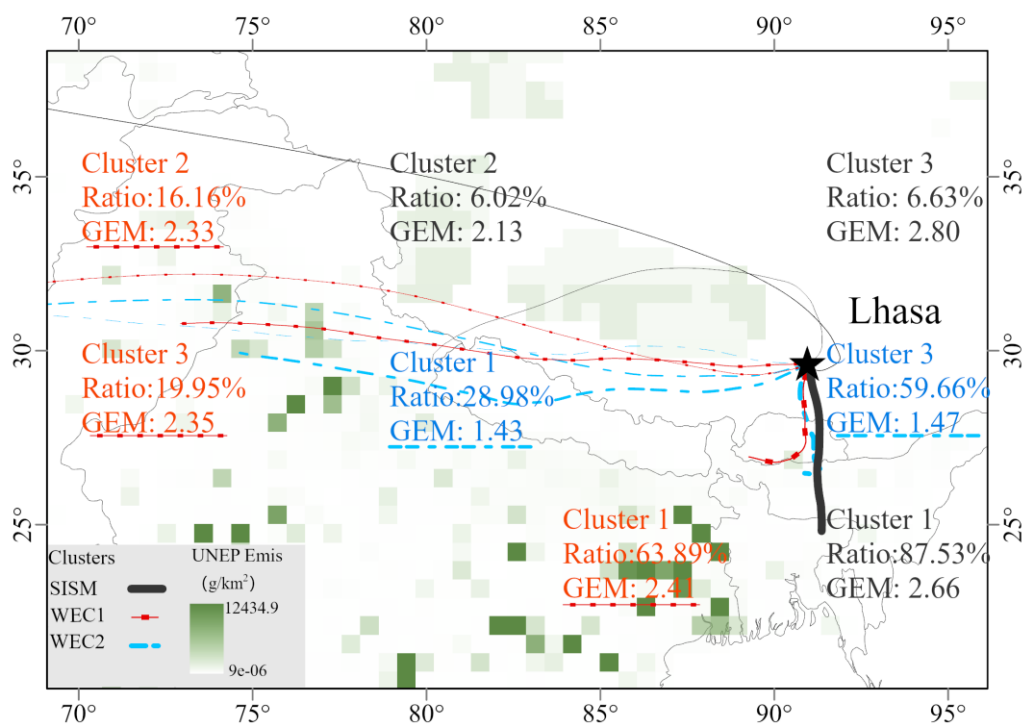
70° 75° 80° 85° 90° 95°

35° 30° 25°

Cluster 2
Ratio:16.16%
GEM: 2.33

Cluster 2
Ratio: 6.02%
GEM: 2.13

Cluster 3
Ratio: 6.63%
GEM: 2.80

Lhasa

Cluster 3
Ratio:19.95%
GEM: 2.35

Cluster 1
Ratio:28.98%
GEM: 1.43

Cluster 3
Ratio:59.66%
GEM: 1.47

Cluster 1
Ratio:63.89%
GEM: 2.41

Cluster 1
Ratio:87.53%
GEM: 2.66

Clusters
SISM
WEC1
WEC2

UNEP Emis
(g/km$^2$)
12434.9
9e-06

70° 75° 80° 85° 90° 95°

35° 30° 25°